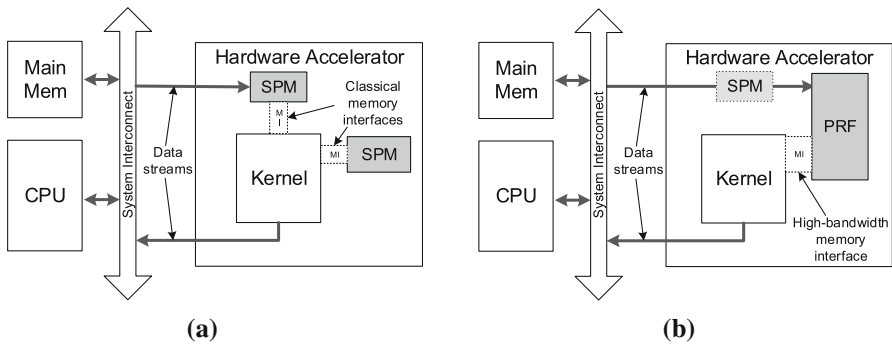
Main Mem

CPU

System Interconnect

Hardware Accelerator

SPM

MI

Classical memory interfaces

Data streams

Kernel

MI

SPM

(a)

Main Mem

CPU

System Interconnect

Hardware Accelerator

SPM

PRF

Data streams

Kernel

MI

High-bandwidth memory interface

(b)